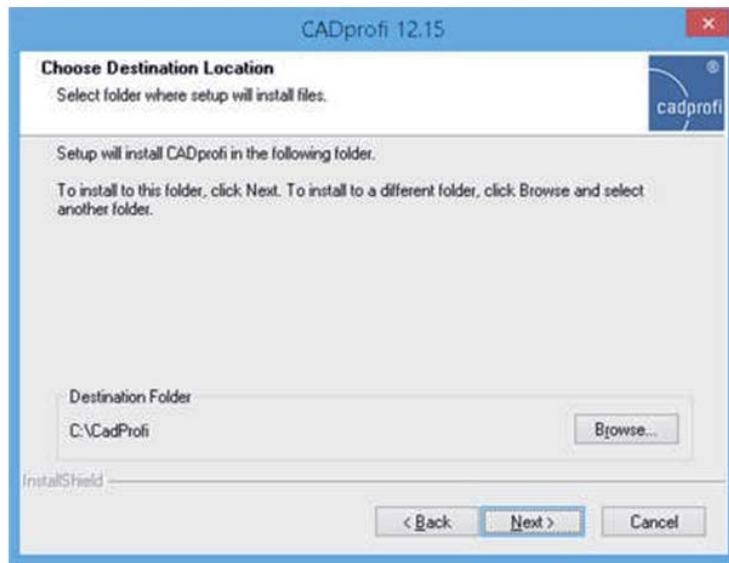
CADprofi 12.15

Choose Destination Location

Select folder where setup will install files.

cadprofi

Setup will install CADprofi in the following folder.

To install to this folder, click Next. To install to a different folder, click Browse and select another folder.

Destination Folder

C:\CadProfi

Browse...

InstallShield

< Back

Next >

Cancel